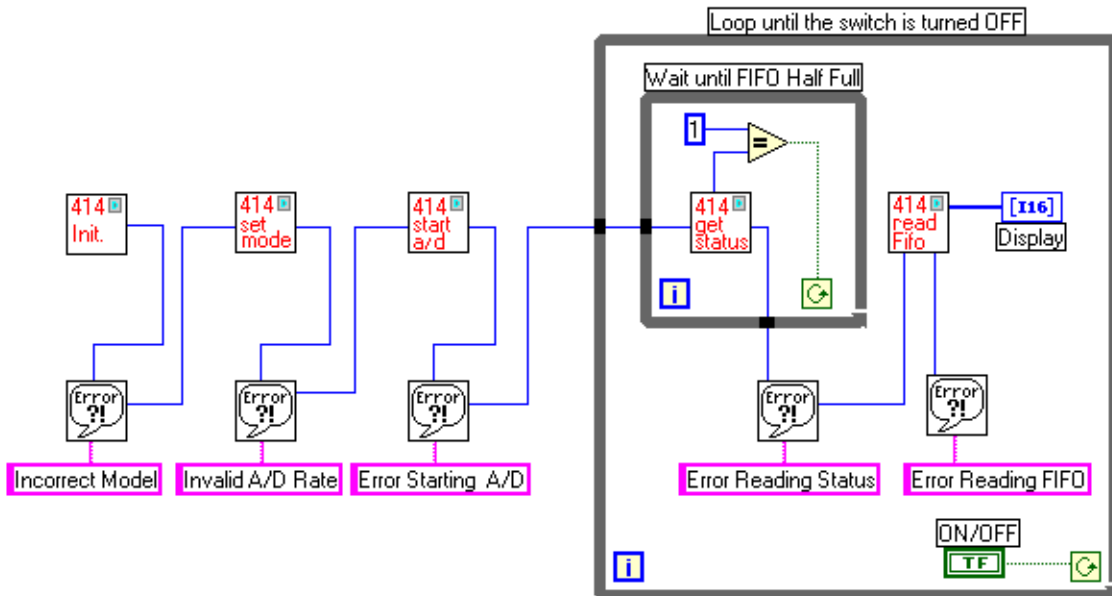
Loop until the switch is turned OFF

Wait until FIFO Half Full

1

=

414 Init.

414 set mode

414 start a/d

414 get status

414 read Fifo

I16

Display

i

Error ?!

Error ?!

Error ?!

Error ?!

Error ?!

Incorrect Model

Invalid A/D Rate

Error Starting A/D

Error Reading Status

Error Reading FIFO

ON/OFF

TF

i